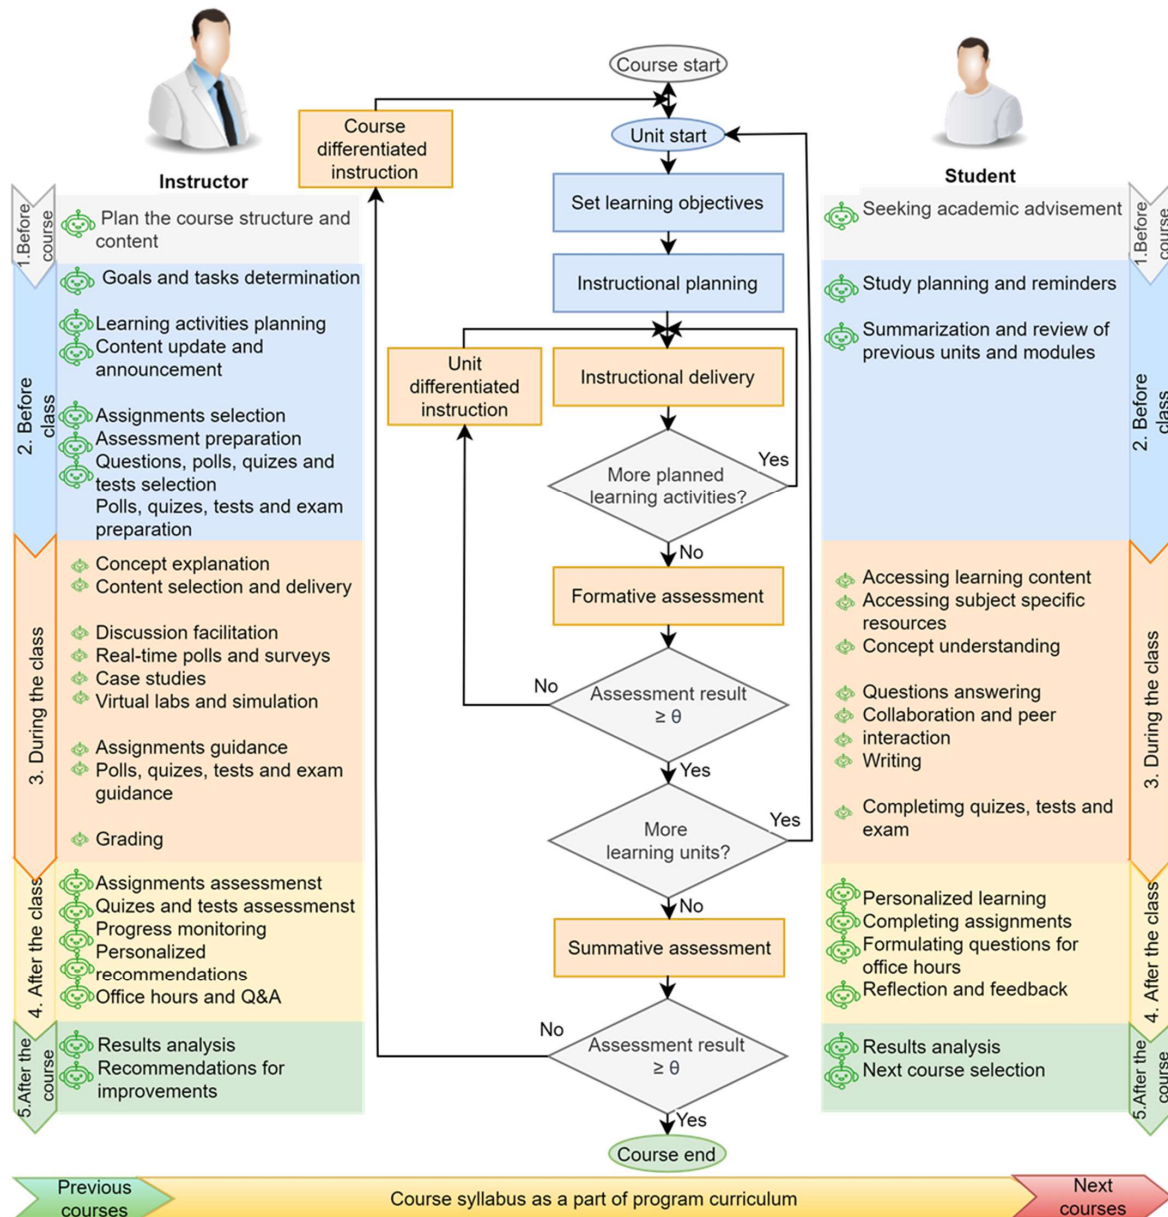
Instructor

1.Before course
Plan the course structure and content

2. Before class
Goals and tasks determination
Learning activities planning
Content update and announcement
Assignments selection
Assessment preparation
Questions, polls, quizes and tests selection
Polls, quizes, tests and exam preparation

3. During the class
Concept explanation
Content selection and delivery
Discussion facilitation
Real-time polls and surveys
Case studies
Virtual labs and simulation
Assignments guidance
Polls, quizes, tests and exam guidance
Grading

4. After the class
Assignments assessmenst
Quizes and tests assessmenst
Progress monitoring
Personalized recommendations
Office hours and Q&A

5.After the course
Results analysis
Recommendations for improvements

Course differentiated instruction

Course start
Unit start
Set learning objectives
Instructional planning
Unit differentiated instruction
Instructional delivery
More planned learning activities?
Yes
No
Formative assessment
No
Assessment result $\geq \theta$
Yes
More learning units?
Yes
No
Summative assessment
No
Assessment result $\geq \theta$
Yes
Course end

Student

1.Before course
Seeking academic advisement

2. Before class
Study planning and reminders
Summarization and review of previous units and modules

3. During the class
Accessing learning content
Accessing subject specific resources
Concept understanding
Questions answering
Collaboration and peer interaction
Writing
Completimg quizes, tests and exam

4. After the class
Personalized learning
Completing assignments
Formulating questions for office hours
Reflection and feedback

5.After the course
Results analysis
Next course selection

Previous courses
Course syllabus as a part of program curriculum
Next courses